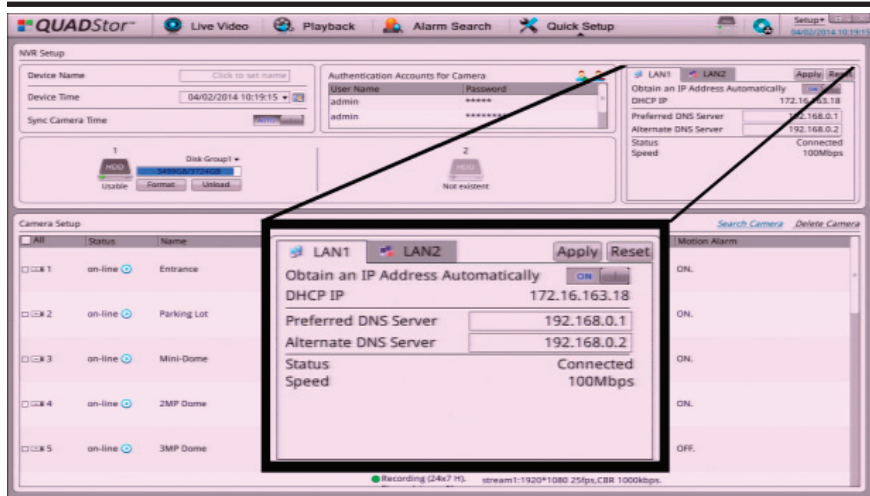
QUADStor Live Video Playback Alarm Search Quick Setup Setup 04/02/2014 10:19:15

NVR Setup

Device Name Click to set name
Device Time 04/02/2014 10:19:15
Sync Camera Time

Authentication Accounts for Camera
| User Name | Password |
|---|---|
| admin | ***** |
| admin | ******* |

LAN1 LAN2 Apply Reset
Obtain an IP Address Automatically ON
DHCP IP 172.16.163.18
Preferred DNS Server 192.168.0.1
Alternate DNS Server 192.168.0.2
Status Connected
Speed 100Mbps

1
HDD Disk Group1
3499GB/3724GB
Usable Format Unload

2
HDD
Not existent

Camera Setup Search Camera Delete Camera

| All | Status | Name | Motion Alarm |
|---|---|---|---|
| 1 | on-line | Entrance | ON. |
| 2 | on-line | Parking Lot | ON. |
| 3 | on-line | Mini-Dome | ON. |
| 4 | on-line | 2MP Dome | ON. |
| 5 | on-line | 3MP Dome | OFF. |

LAN1 LAN2 Apply Reset
Obtain an IP Address Automatically ON
DHCP IP 172.16.163.18
Preferred DNS Server 192.168.0.1
Alternate DNS Server 192.168.0.2
Status Connected
Speed 100Mbps

Recording (24x7 H). stream1:1920*1080 25fps,CBR 1000kbps.